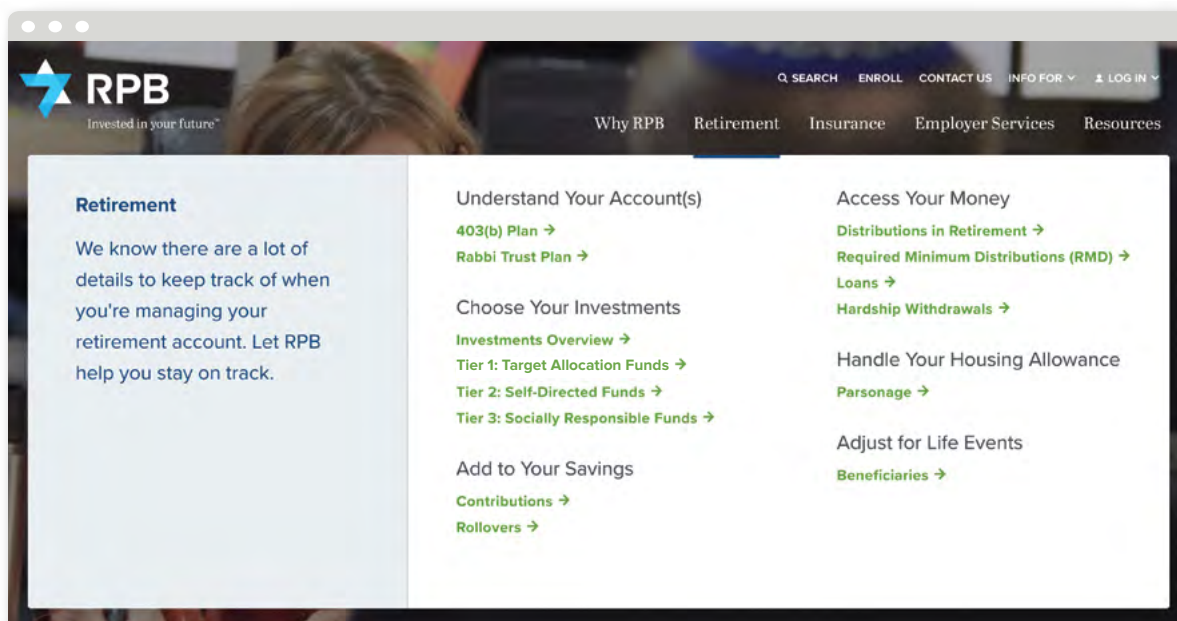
RPB
Invested in your future™

SEARCH ENROLL CONTACT US INFO FOR LOG IN

Why RPB Retirement Insurance Employer Services Resources

Retirement

We know there are a lot of details to keep track of when you're managing your retirement account. Let RPB help you stay on track.

Understand Your Account(s)

403(b) Plan →
Rabbi Trust Plan →

Choose Your Investments

Investments Overview →
Tier 1: Target Allocation Funds →
Tier 2: Self-Directed Funds →
Tier 3: Socially Responsible Funds →

Add to Your Savings

Contributions →
Rollovers →

Access Your Money

Distributions in Retirement →
Required Minimum Distributions (RMD) →
Loans →
Hardship Withdrawals →

Handle Your Housing Allowance

Parsonage →

Adjust for Life Events

Beneficiaries →